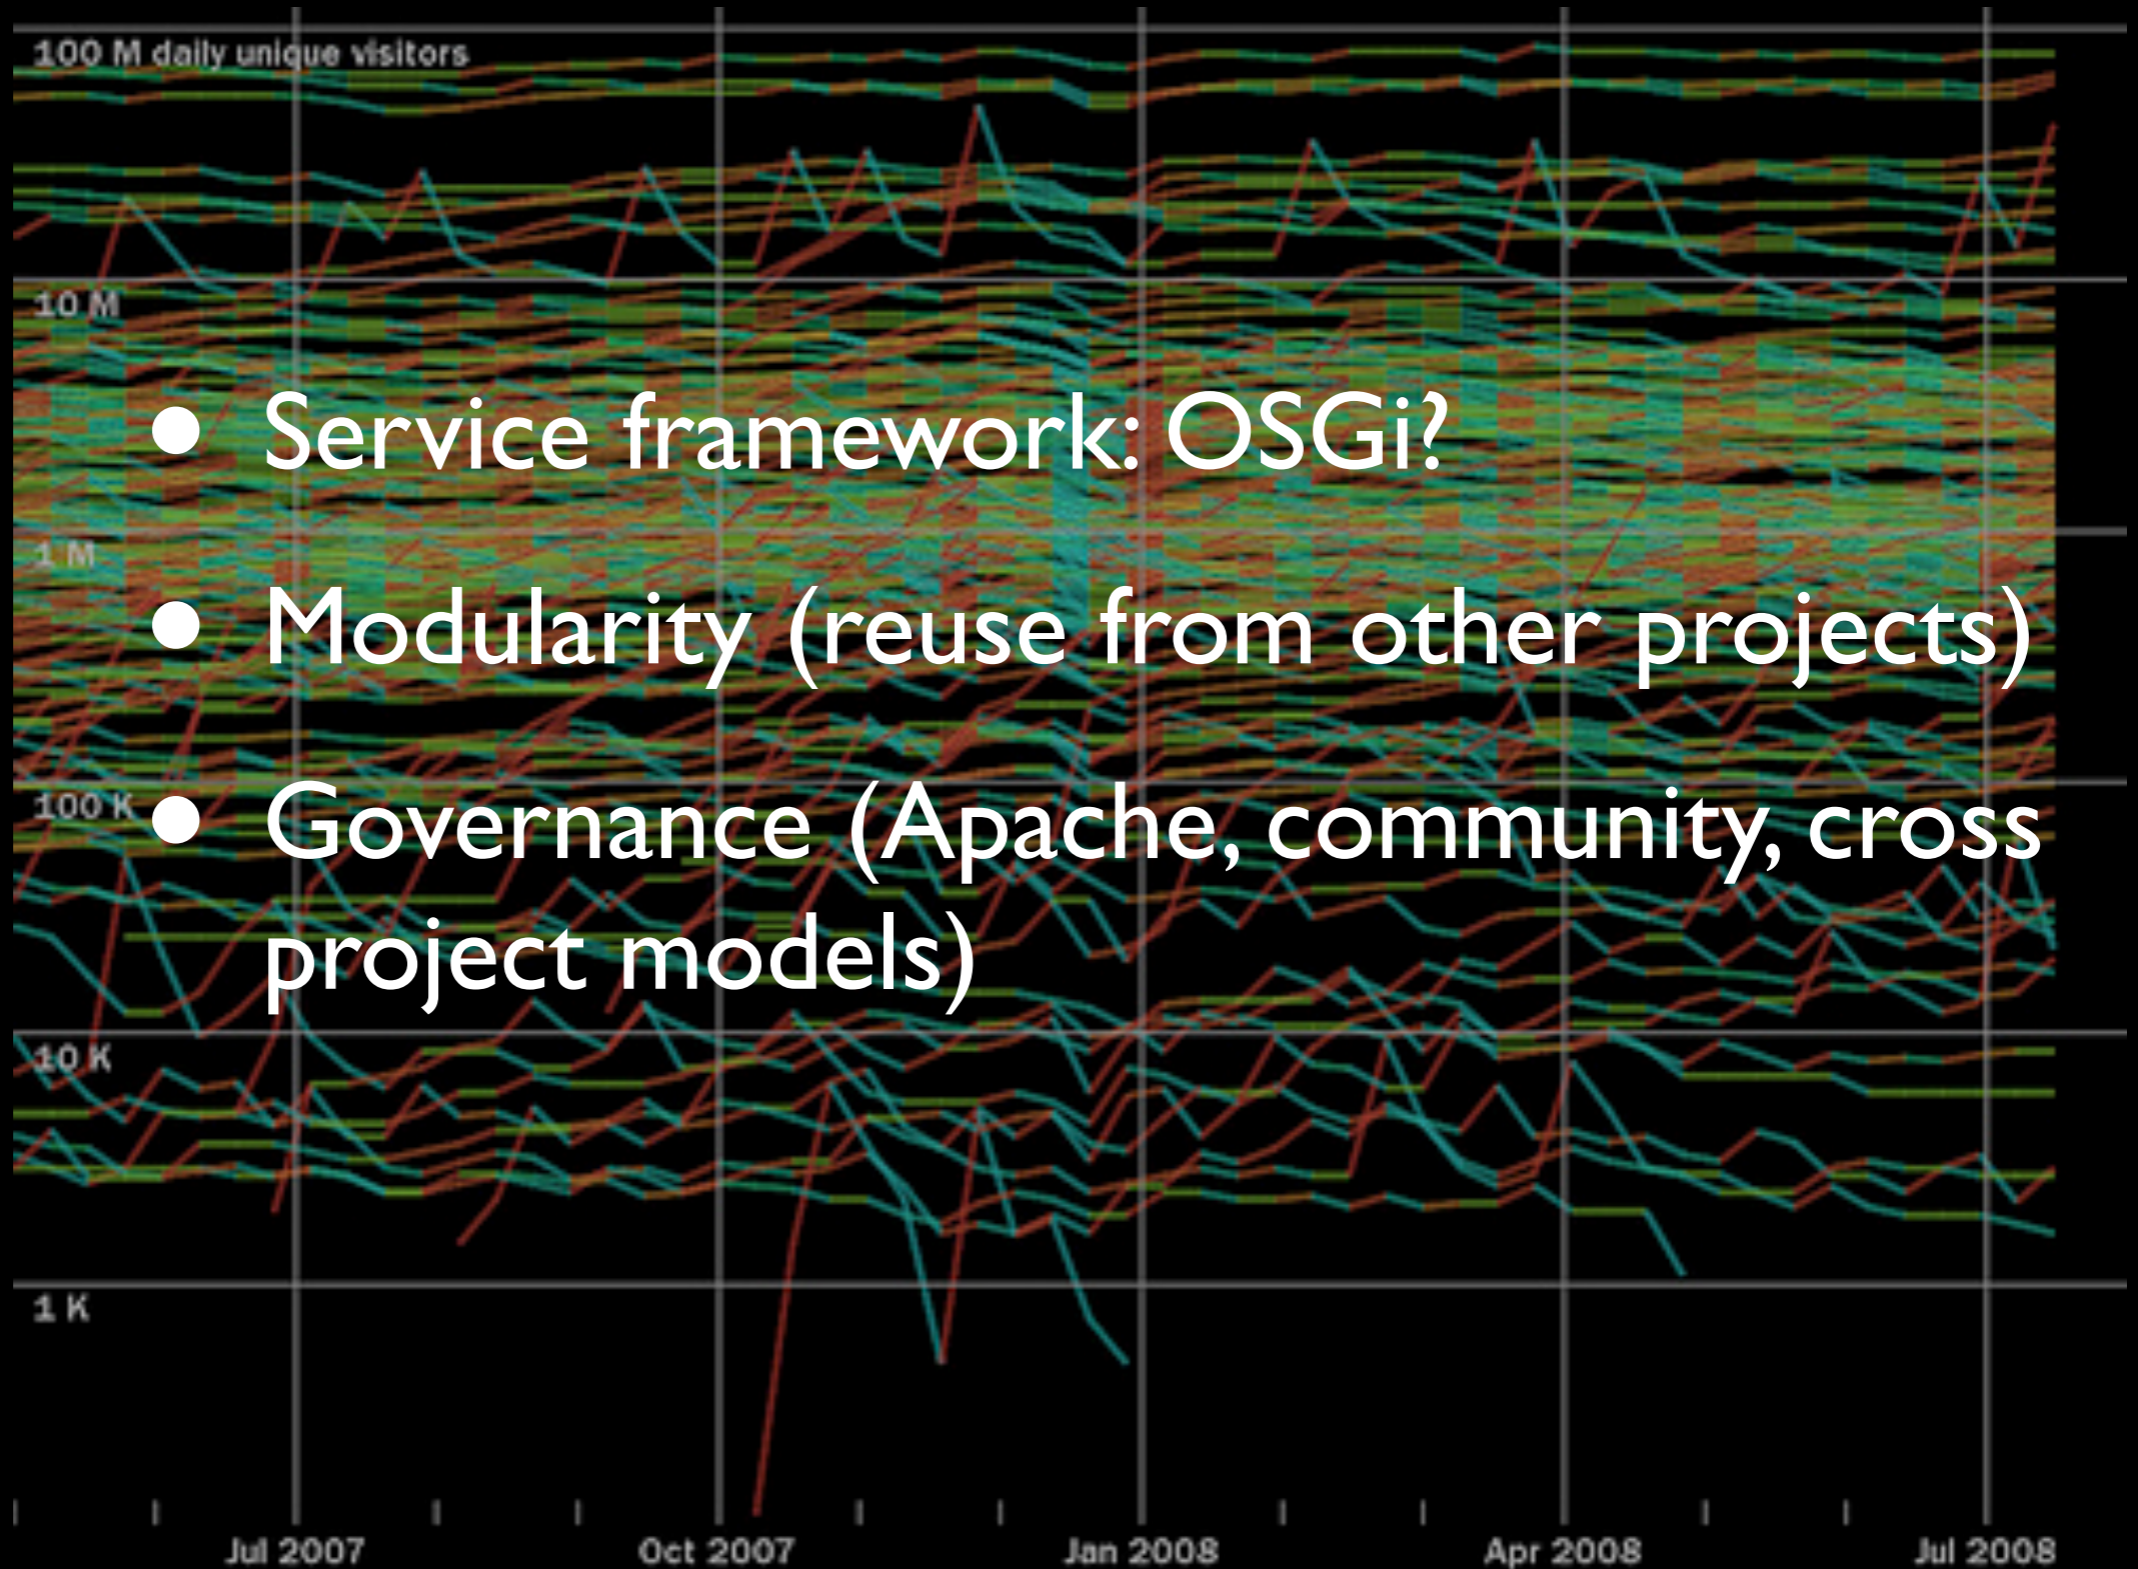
100 M daily unique visitors

10 M

1 M

100 K

10 K

1 K

- Service framework: OSGi?
- Modularity (reuse from other projects)
- Governance (Apache, community, cross project models)

Jul 2007
Oct 2007
Jan 2008
Apr 2008
Jul 2008